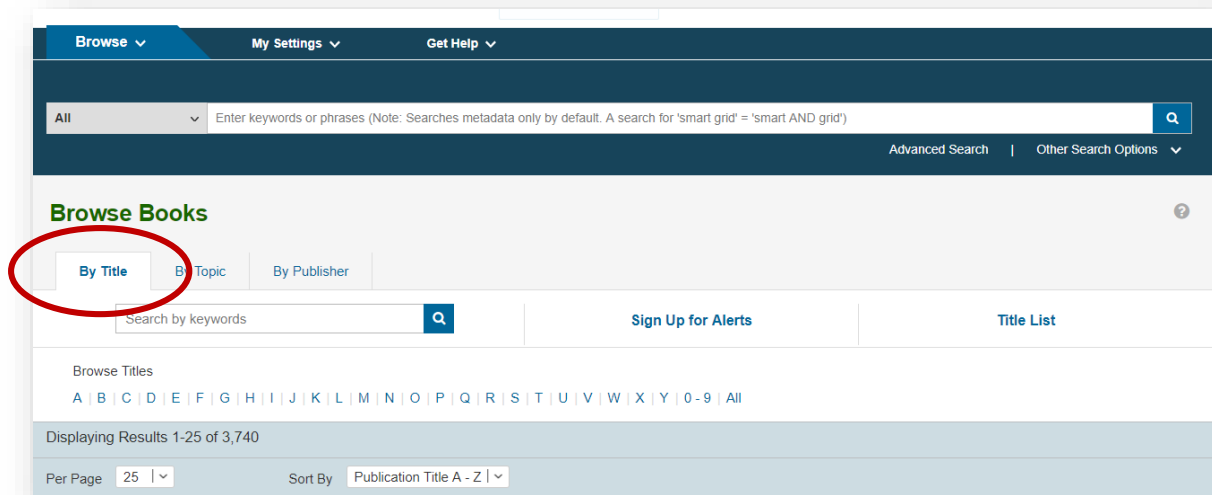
Browse ⌄ My Settings ⌄ Get Help ⌄

All ⌄ Enter keywords or phrases (Note: Searches metadata only by default. A search for 'smart grid' = 'smart AND grid')

Advanced Search | Other Search Options ⌄

Browse Books

By Title By Topic By Publisher

Search by keywords

Sign Up for Alerts

Title List

Browse Titles

A | B | C | D | E | F | G | H | I | J | K | L | M | N | O | P | Q | R | S | T | U | V | W | X | Y | 0 - 9 | All

Displaying Results 1-25 of 3,740

Per Page 25 ⌄ Sort By Publication Title A - Z ⌄